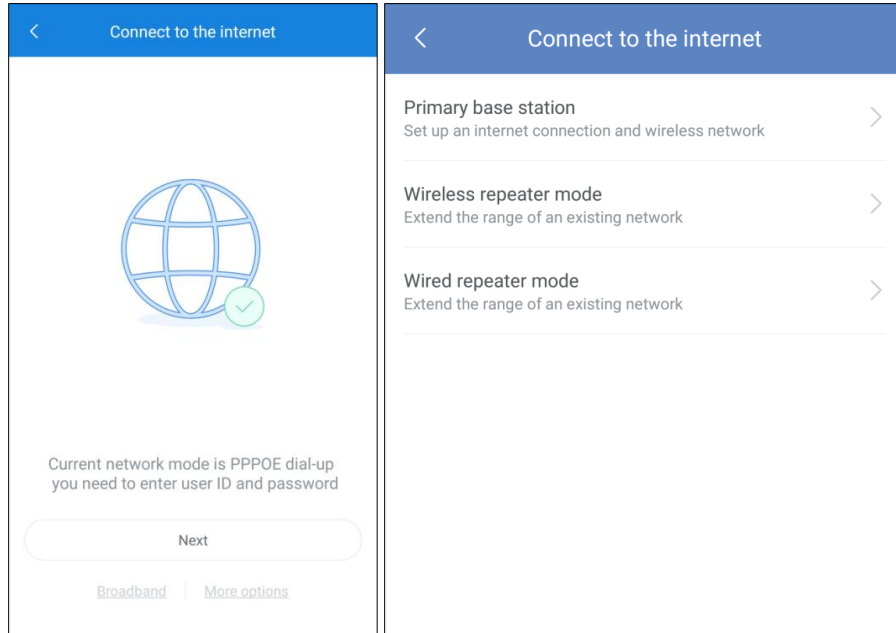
<

Connect to the internet

Current network mode is PPPOE dial-up you need to enter user ID and password

Next

Broadband | More options

<

Connect to the internet

Primary base station
Set up an internet connection and wireless network

Wireless repeater mode
Extend the range of an existing network

Wired repeater mode
Extend the range of an existing network